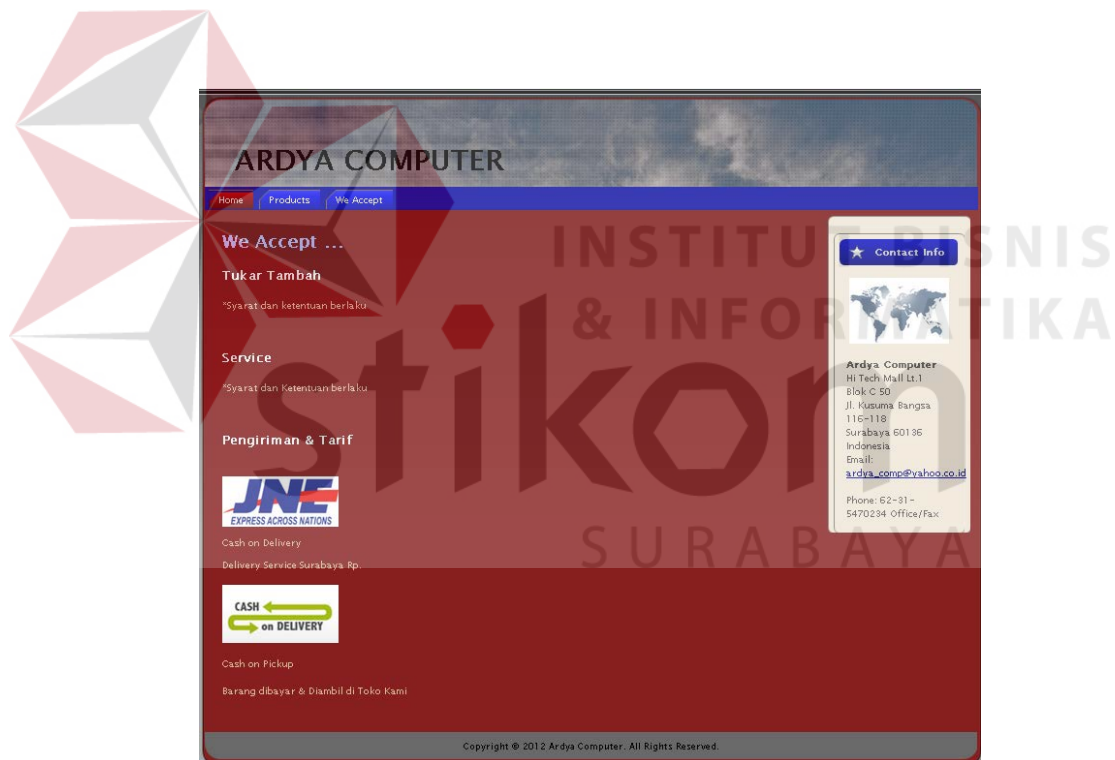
ARDYA COMPUTER

Home Products We Accept

We Accept ...

Tukar Tambah

*Syarat dan ketentuan berlaku

Service

*Syarat dan Ketentuan berlaku

Pengiriman & Tarif

JNE EXPRESS ACROSS NATIONS

Cash on Delivery

Delivery Service Surabaya Rp.

CASH on DELIVERY

Cash on Pickup

Barang dibayar & Diambil di Toko Kami

Contact Info

Ardya Computer
Hi Tech Mall Lt.1
Blok C 50
Jl. Kusuma Bangsa 116-118
Surabaya 60136
Indonesia
Email:
ardya_comp@yahoo.co.id

Phone: 62-31-5470234 Office/Fax

INSTITUT BISNIS & INFORMATIKA stikom SURABAYA

Copyright © 2012 Ardya Computer. All Rights Reserved.